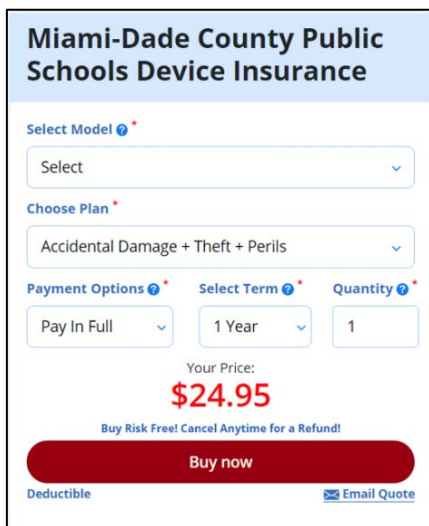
Miami-Dade County Public Schools Device Insurance

Select Model ? *

Select

Choose Plan *

Accidental Damage + Theft + Perils

Payment Options ? *

Pay In Full

Select Term ? *

1 Year

Quantity ? *

1

Your Price:

$24.95

Buy Risk Free! Cancel Anytime for a Refund!

Buy now

Deductible

Email Quote